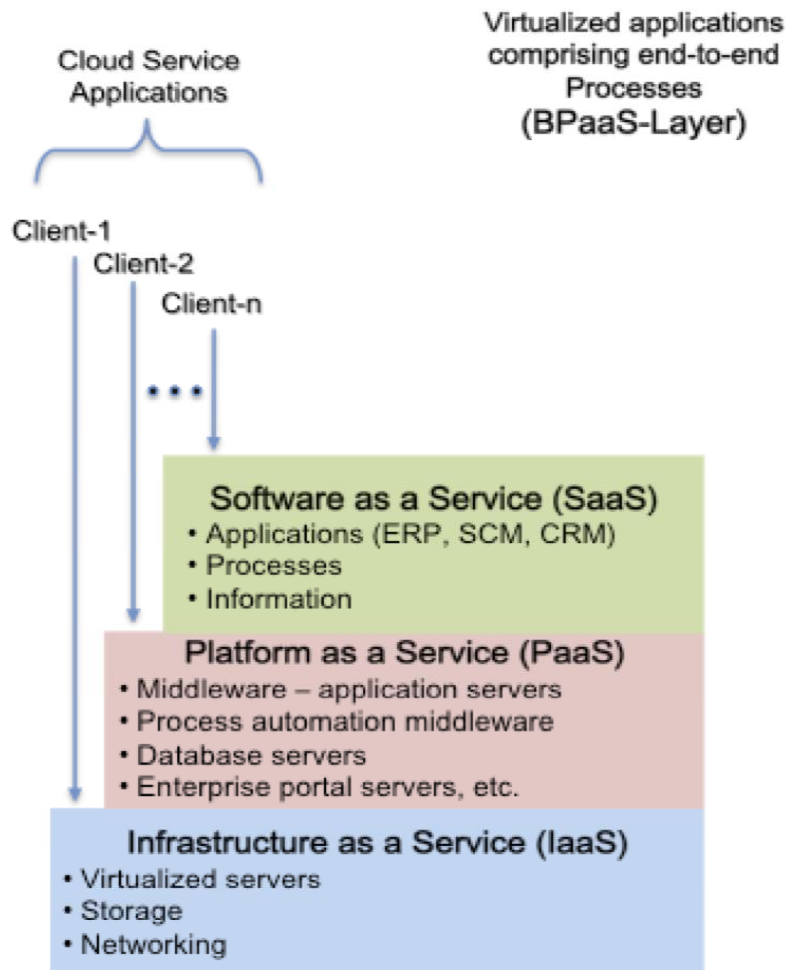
Cloud Service Applications

Virtualized applications comprising end-to-end Processes
(BPaaS-Layer)

Client-1
Client-2
Client-n

• • •

Software as a Service (SaaS)
• Applications (ERP, SCM, CRM)
• Processes
• Information

Platform as a Service (PaaS)
• Middleware – application servers
• Process automation middleware
• Database servers
• Enterprise portal servers, etc.

Infrastructure as a Service (IaaS)
• Virtualized servers
• Storage
• Networking